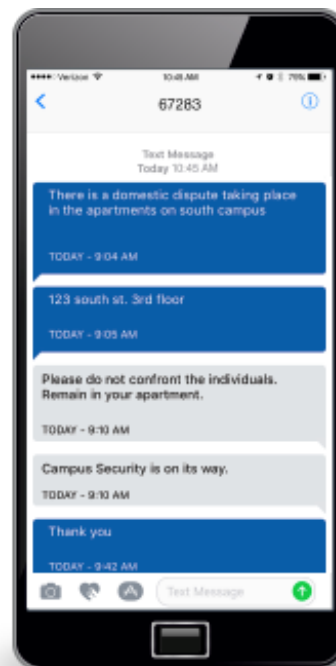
•••• Verizon
10:45 AM
75%

67283

Text Message
Today 10:45 AM

There is a domestic dispute taking place in the apartments on south campus

TODAY - 9:04 AM

123 south st. 3rd floor

TODAY - 9:05 AM

Please do not confront the individuals. Remain in your apartment.

TODAY - 9:10 AM

Campus Security is on its way.

TODAY - 9:10 AM

Thank you

TODAY - 9:42 AM

Text Message